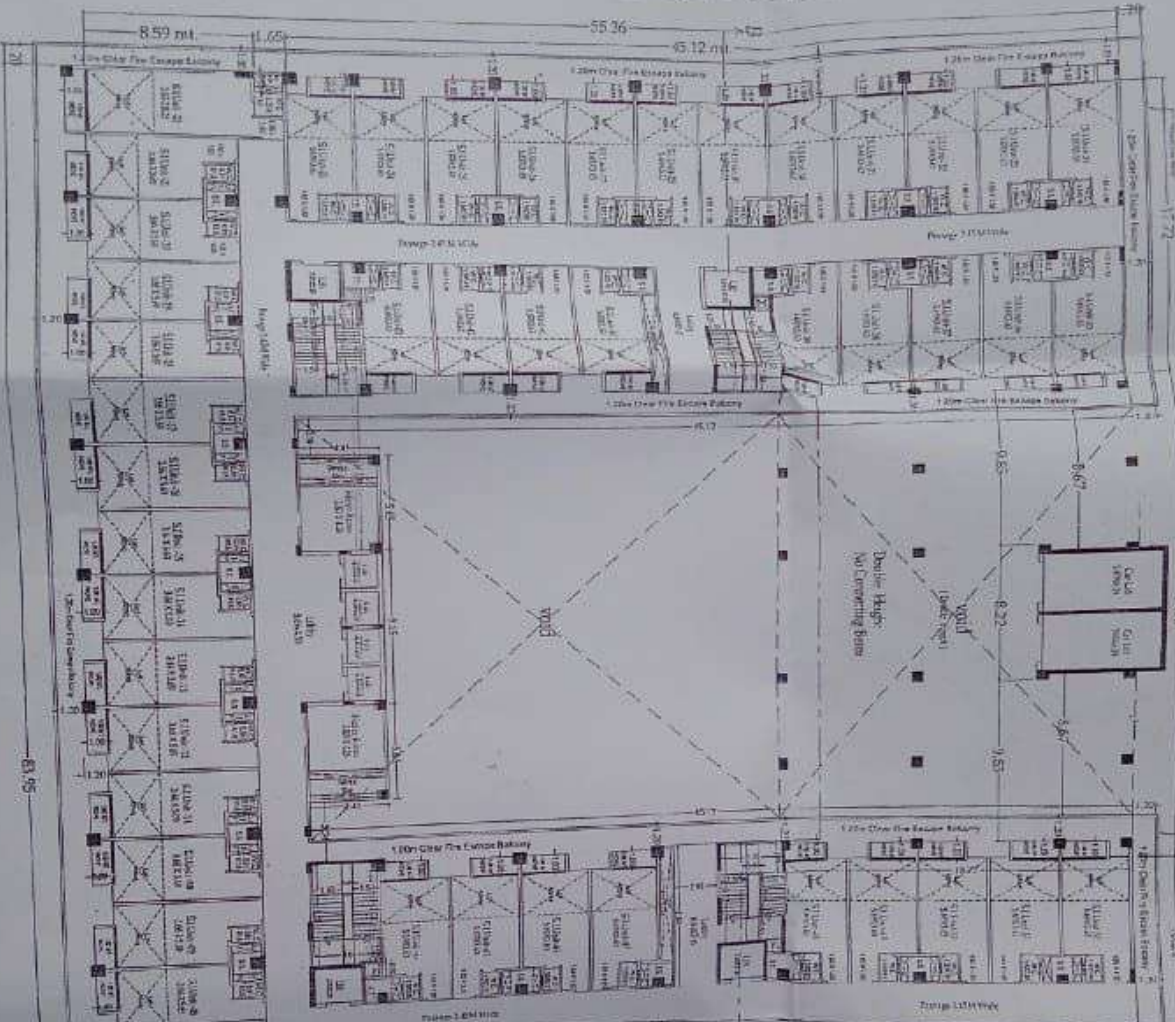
8.59 mt.
1.65
55.36
45.12 mt
1.20m Clear Fire Escape Balcony
1.20m Clear Fire Escape Balcony
1.20m Clear Fire Escape Balcony
1.20m Clear Fire Escape Balcony
1.20m Clear Fire Escape Balcony
1.20m Clear Fire Escape Balcony
1.20m Clear Fire Escape Balcony
1.20m Clear Fire Escape Balcony
VOID
Double Height
No Connecting Beam
VOID
Lift
8.65
8.67
8.22
9.65
5.67
83.95
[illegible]